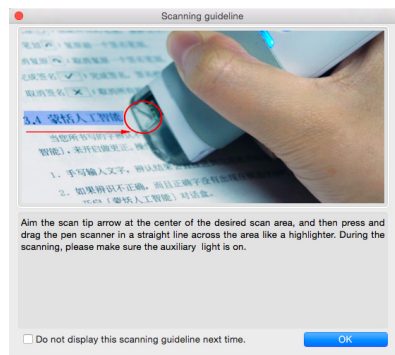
Scanning guideline

3.4 蒙括人工智能

Aim the scan tip arrow at the center of the desired scan area, and then press and drag the pen scanner in a straight line across the area like a highlighter. During the scanning, please make sure the auxiliary light is on.

Do not display this scanning guideline next time.

OK